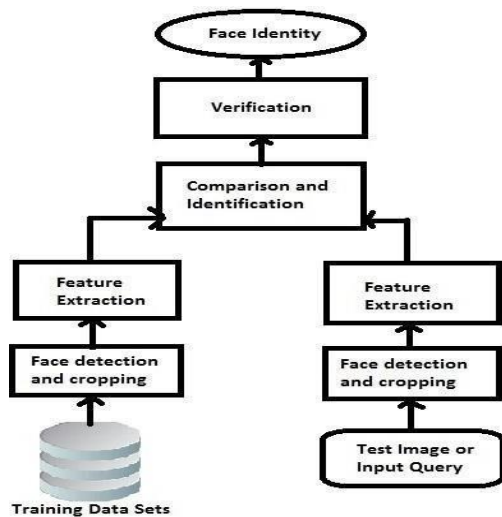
Face Identity

Verification

Comparison and Identification

Feature Extraction

Face detection and cropping

Training Data Sets

Feature Extraction

Face detection and cropping

Test Image or Input Query